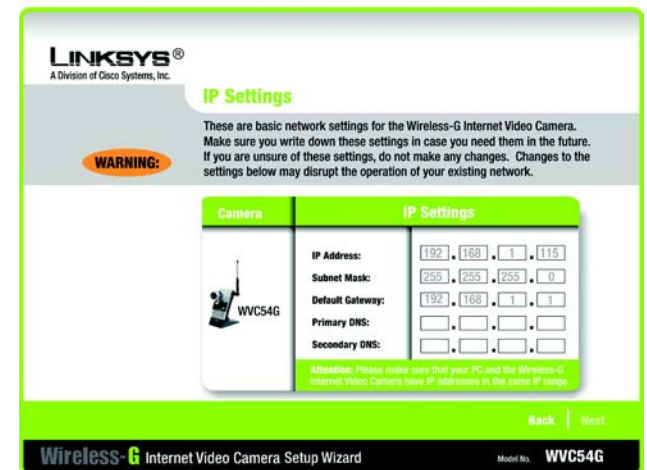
LINKSYS®
A Division of Cisco Systems, Inc.

IP Settings

WARNING:

These are basic network settings for the Wireless-G Internet Video Camera. Make sure you write down these settings in case you need them in the future. If you are unsure of these settings, do not make any changes. Changes to the settings below may disrupt the operation of your existing network.

| Camera | IP Settings | |
|---|---|---|
| WVC54G | IP Address: | 192 . 168 . 1 . 115 |
| | Subnet Mask: | 255 . 255 . 255 . 0 |
| | Default Gateway: | 192 . 168 . 1 . 1 |
| | Primary DNS: | . . . |
| | Secondary DNS: | . . . |

Attention: Please make sure that your PC and the Wireless-G Internet Video Camera have IP addresses in the same IP range.

Back | Next

Wireless-G Internet Video Camera Setup Wizard

Model No. WVC54G